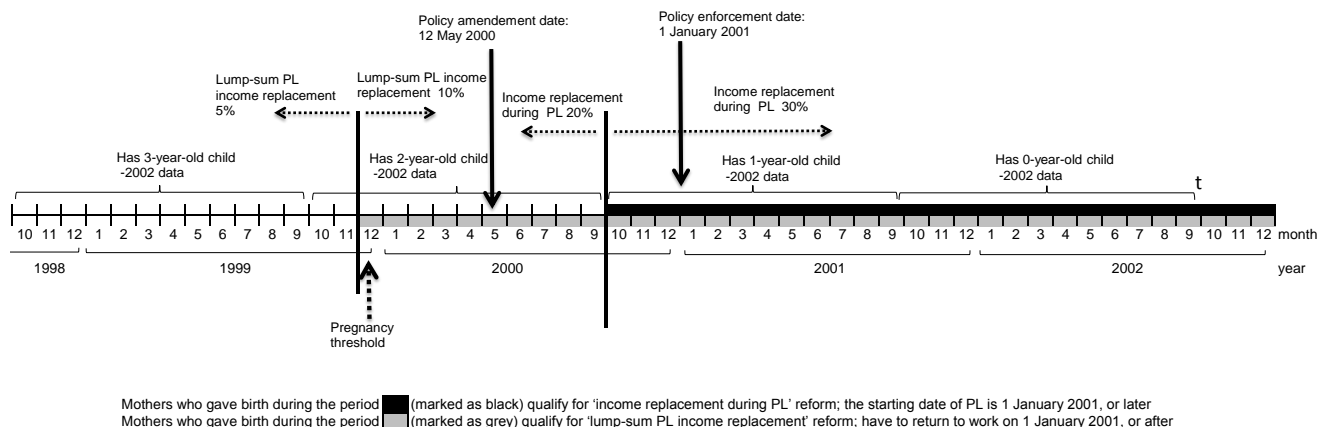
Policy amendement date:
12 May 2000

Policy enforcement date:
1 January 2001

Lump-sum PL income replacement 5%

Lump-sum PL income replacement 10%

Income replacement during PL 20%

Income replacement during PL 30%

Has 3-year-old child -2002 data

Has 2-year-old child -2002 data

Has 1-year-old child -2002 data

Has 0-year-old child -2002 data

t

10 11 12 1 2 3 4 5 6 7 8 9 10 11 12 1 2 3 4 5 6 7 8 9 10 11 12 1 2 3 4 5 6 7 8 9 10 11 12 1 2 3 4 5 6 7 8 9 10 11 12 month

1998 1999 2000 2001 2002 year

Pregnancy threshold

Mothers who gave birth during the period (marked as black) qualify for 'income replacement during PL' reform; the starting date of PL is 1 January 2001, or later
Mothers who gave birth during the period (marked as grey) qualify for 'lump-sum PL income replacement' reform; have to return to work on 1 January 2001, or after